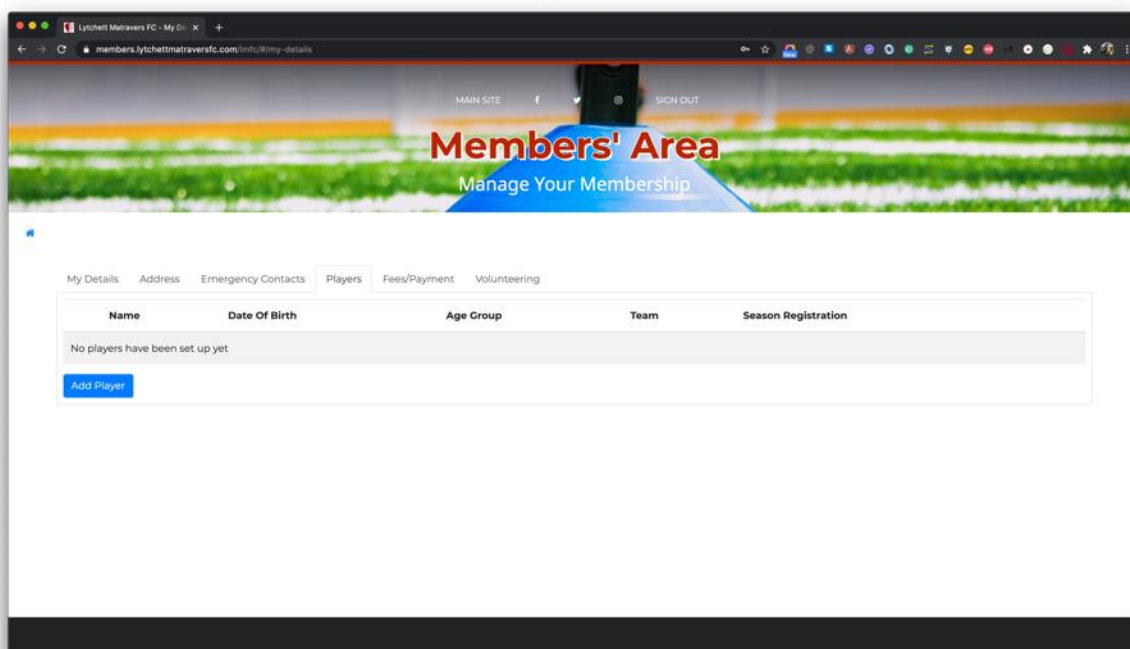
Lytchett Matravers FC – My De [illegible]

members.lytchettmatraversfc.com/lmfc/#/my-details

MAIN SITE

SIGN OUT

Members' Area

Manage Your Membership

My Details | Address | Emergency Contacts | Players | Fees/Payment | Volunteering

| Name | Date Of Birth | Age Group | Team | Season Registration |
|---|---|---|---|---|
| No players have been set up yet | | | | |

Add Player